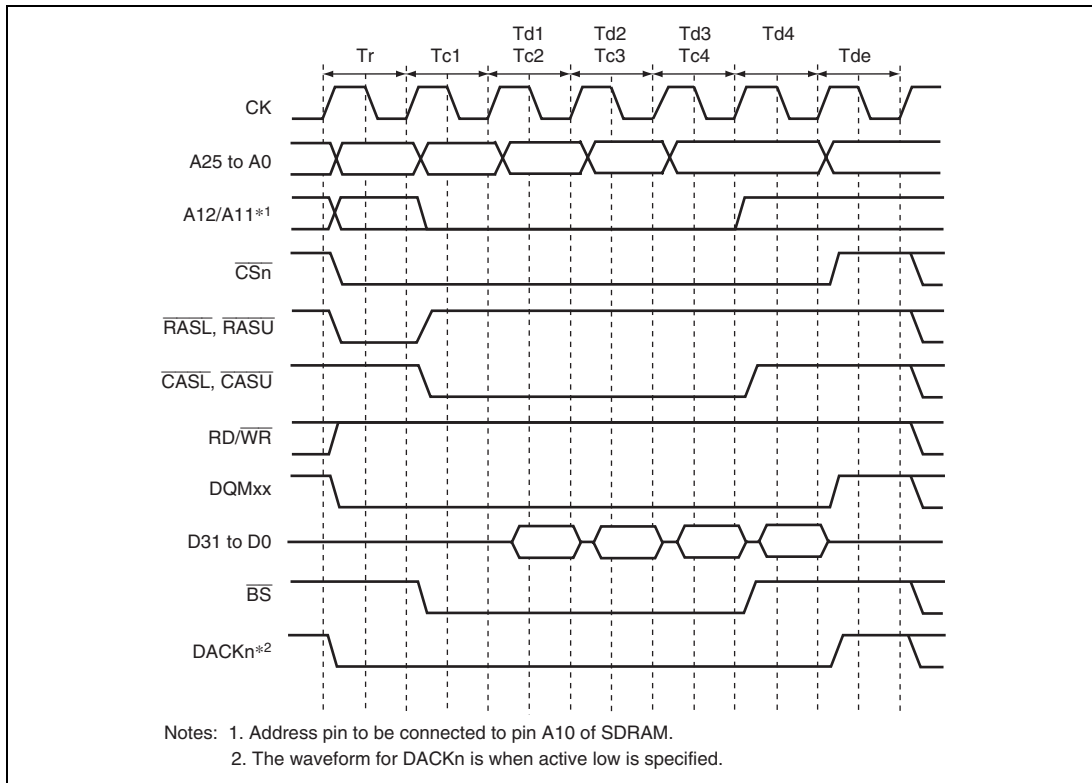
Tr
Tc1
Td1
Tc2
Td2
Tc3
Td3
Tc4
Td4
Tde

CK
A25 to A0
A12/A11*1
$\overline{CSn}$
$\overline{RASL}$, $\overline{RASU}$
$\overline{CASL}$, $\overline{CASU}$
RD/$\overline{WR}$
DQMxx
D31 to D0
$\overline{BS}$
DACKn*2

Notes: 1. Address pin to be connected to pin A10 of SDRAM.
2. The waveform for DACKn is when active low is specified.